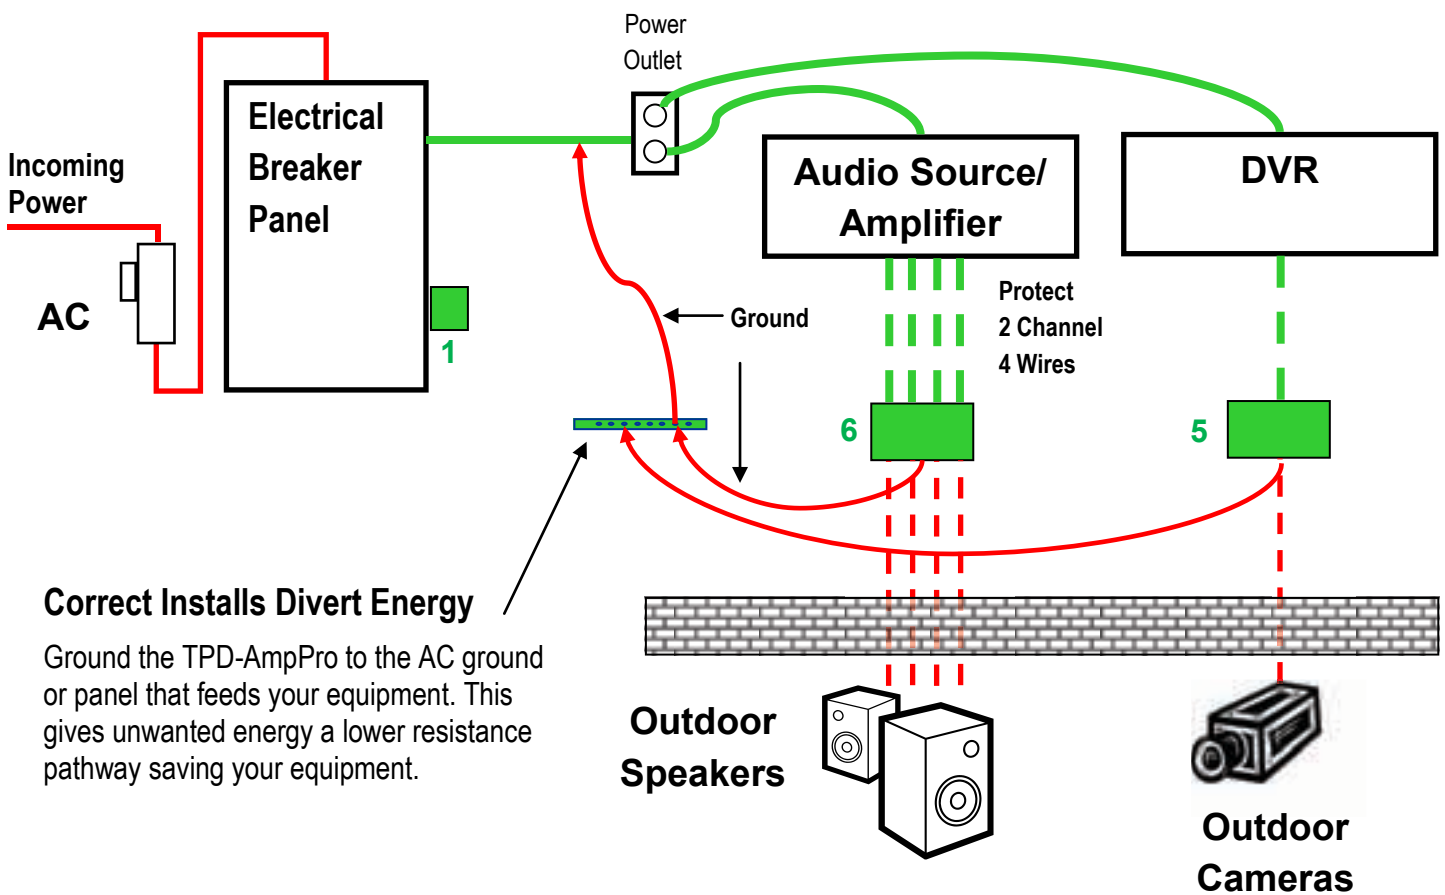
Power Outlet

Incoming Power

AC

Electrical Breaker Panel

1

Audio Source/ Amplifier

DVR

Ground

Protect 2 Channel 4 Wires

6

5

Correct Installs Divert Energy

Ground the TPD-AmpPro to the AC ground or panel that feeds your equipment. This gives unwanted energy a lower resistance pathway saving your equipment.

Outdoor Speakers

Outdoor Cameras